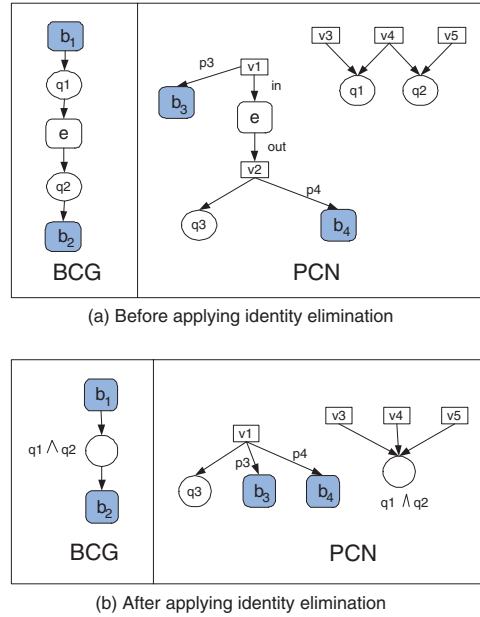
$b_1$
q1
e
q2
$b_2$
BCG

p3
v1
in
$b_3$
e
out
v2
p4
q3
$b_4$
v3
v4
v5
q1
q2
PCN

(a) Before applying identity elimination

$b_1$
q1 $\wedge$ q2
$b_2$
BCG

v1
p3
p4
q3
$b_3$
$b_4$
v3
v4
v5
q1 $\wedge$ q2
PCN

(b) After applying identity elimination